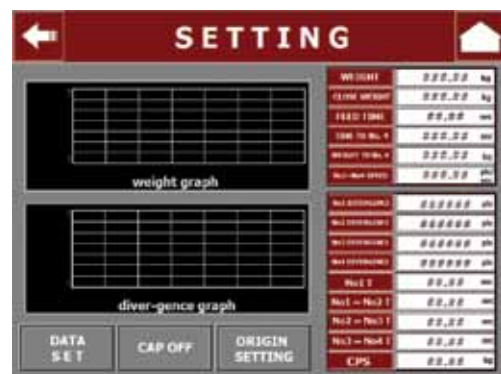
SETTING

weight graph

diver-gence graph

DATA SET

CAP OFF

ORIGIN SETTING

| | |
|---|---|
| WEIGHT | 888.88 kg |
| CLOSE WEIGHT | 888.88 kg |
| FEED TIME | 88.88 sec |
| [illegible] | 888.88 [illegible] |
| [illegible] | 888.88 kg |
| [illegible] | 888.88 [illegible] |

| | |
|---|---|
| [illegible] | 888888 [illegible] |
| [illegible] | 888888 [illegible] |
| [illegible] | 888888 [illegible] |
| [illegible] | 888888 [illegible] |
| No1 T | 88.88 sec |
| No1 → No2 T | 88.88 sec |
| No2 → No3 T | 88.88 sec |
| No3 → No4 T | 88.88 sec |
| CPS | 88.88 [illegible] |